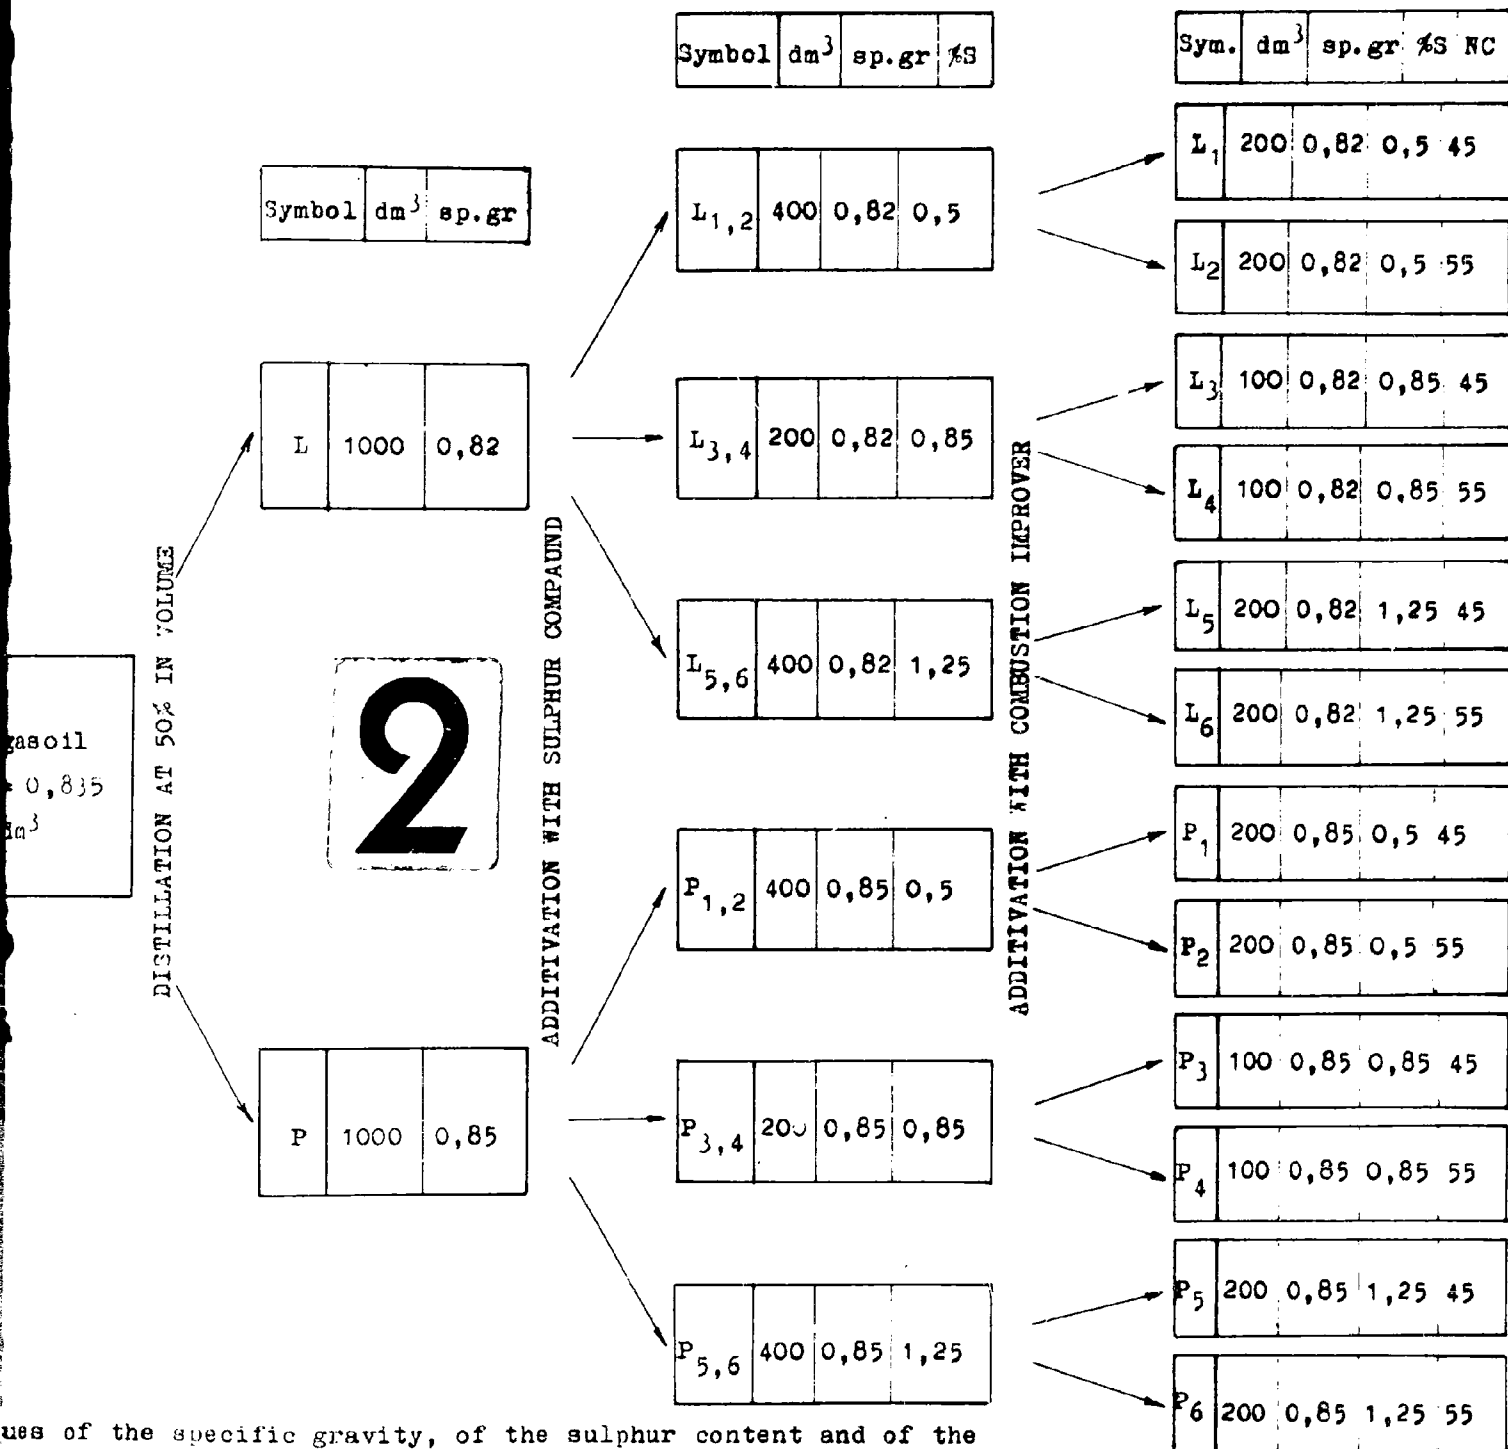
| Symbol | dm$^3$ | sp.gr |
|---|---|---|
| L | 1000 | 0,82 |
| P | 1000 | 0,85 |

gasoil
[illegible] 0,835
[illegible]m$^3$

DISTILLATION AT 50% IN VOLUME

2

ADDITIVATION WITH SULPHUR COMPAUND

| Symbol | dm$^3$ | sp.gr | %S |
|---|---|---|---|
| $L_{1,2}$ | 400 | 0,82 | 0,5 |
| $L_{3,4}$ | 200 | 0,82 | 0,85 |
| $L_{5,6}$ | 400 | 0,82 | 1,25 |
| $P_{1,2}$ | 400 | 0,85 | 0,5 |
| $P_{3,4}$ | 20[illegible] | 0,85 | 0,85 |
| $P_{5,6}$ | 400 | 0,85 | 1,25 |

ADDITIVATION WITH COMBUSTION IMPROVER

| Sym. | dm$^3$ | sp.gr | %S | NC |
|---|---|---|---|---|
| $L_1$ | 200 | 0,82 | 0,5 | 45 |
| $L_2$ | 200 | 0,82 | 0,5 | 55 |
| $L_3$ | 100 | 0,82 | 0,85 | 45 |
| $L_4$ | 100 | 0,82 | 0,85 | 55 |
| $L_5$ | 200 | 0,82 | 1,25 | 45 |
| $L_6$ | 200 | 0,82 | 1,25 | 55 |
| $P_1$ | 200 | 0,85 | 0,5 | 45 |
| $P_2$ | 200 | 0,85 | 0,5 | 55 |
| $P_3$ | 100 | 0,85 | 0,85 | 45 |
| $P_4$ | 100 | 0,85 | 0,85 | 55 |
| $P_5$ | 200 | 0,85 | 1,25 | 45 |
| $P_6$ | 200 | 0,85 | 1,25 | 55 |

ues of the specific gravity, of the sulphur content and of the